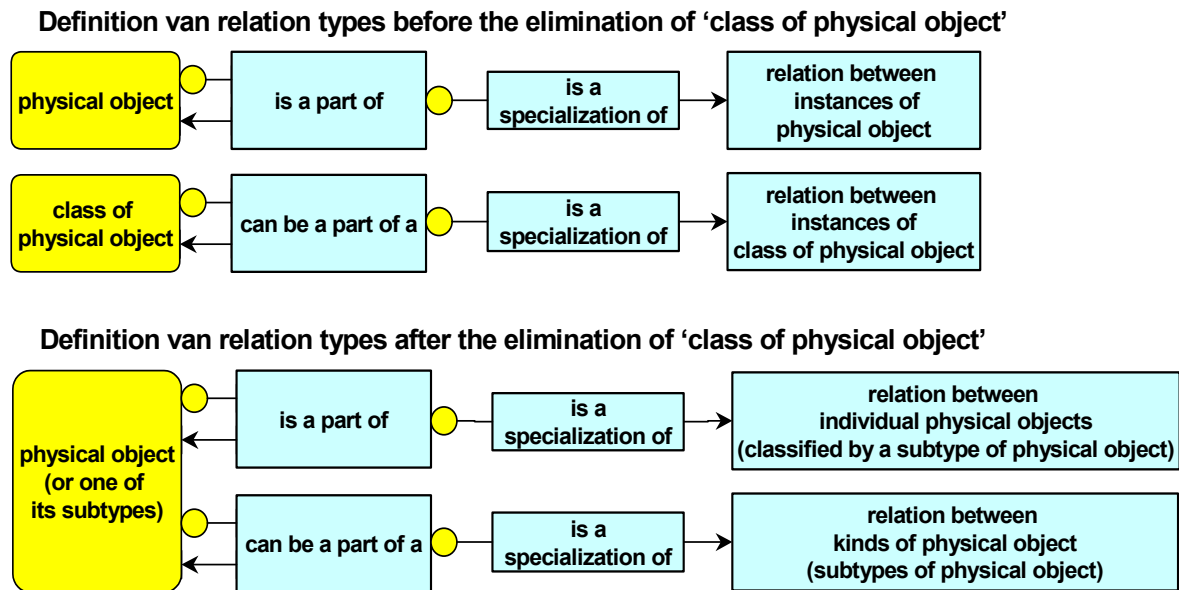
Definition van relation types before the elimination of 'class of physical object'

physical object

is a part of

is a specialization of

relation between instances of physical object

class of physical object

can be a part of a

is a specialization of

relation between instances of class of physical object

Definition van relation types after the elimination of 'class of physical object'

physical object (or one of its subtypes)

is a part of

is a specialization of

relation between individual physical objects (classified by a subtype of physical object)

can be a part of a

is a specialization of

relation between kinds of physical object (subtypes of physical object)